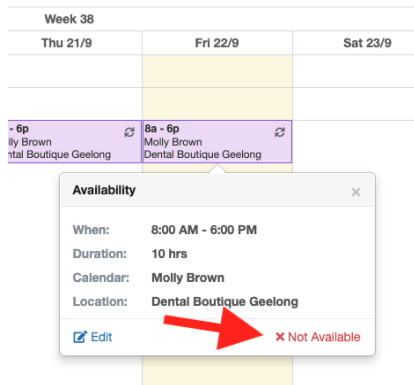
Week 38

Thu 21/9

Fri 22/9

Sat 23/9

- 6p
lly Brown
ntal Boutique Geelong

8a - 6p
Molly Brown
Dental Boutique Geelong

Availability

×

When: 8:00 AM - 6:00 PM

Duration: 10 hrs

Calendar: Molly Brown

Location: Dental Boutique Geelong

Edit

× Not Available